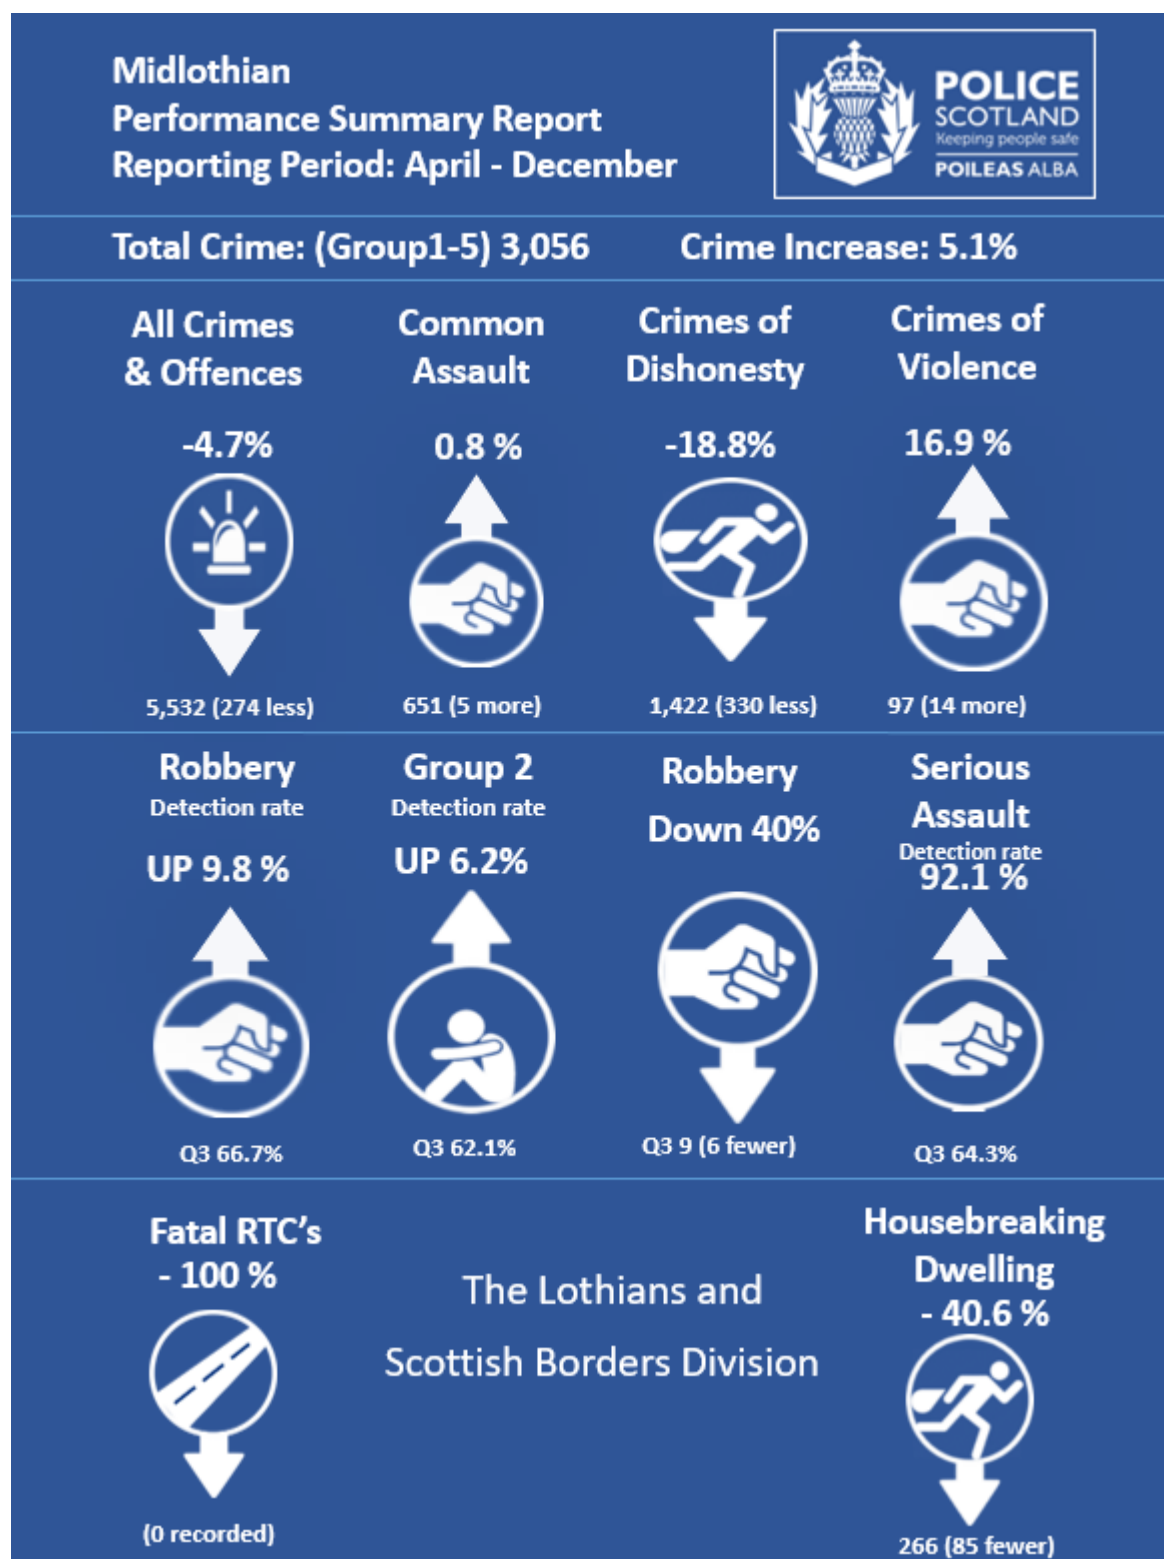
Midlothian
Performance Summary Report
Reporting Period: April - December

POLICE SCOTLAND
Keeping people safe
POILEAS ALBA

Total Crime: (Group1-5) 3,056

Crime Increase: 5.1%

All Crimes & Offences
-4.7%
5,532 (274 less)

Common Assault
0.8 %
651 (5 more)

Crimes of Dishonesty
-18.8%
1,422 (330 less)

Crimes of Violence
16.9 %
97 (14 more)

Robbery
Detection rate
UP 9.8 %
Q3 66.7%

Group 2
Detection rate
UP 6.2%
Q3 62.1%

Robbery
Down 40%
Q3 9 (6 fewer)

Serious Assault
Detection rate
92.1 %
Q3 64.3%

Fatal RTC's
- 100 %
(0 recorded)

The Lothians and
Scottish Borders Division

Housebreaking Dwelling
- 40.6 %
266 (85 fewer)